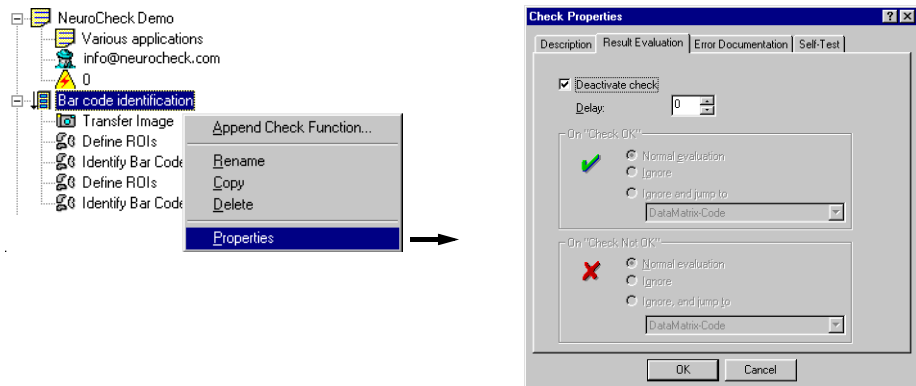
NeuroCheck Demo
Various applications
info@neurocheck.com
0
Bar code identification
Transfer Image
Define ROIs
Identify Bar Code
Define ROIs
Identify Bar Code

Append Check Function...
Rename
Copy
Delete
Properties

Check Properties
?
X
Description
Result Evaluation
Error Documentation
Self-Test

Deactivate check
Delay:
0

On "Check OK"
Normal evaluation
Ignore
Ignore and jump to
DataMatrix-Code

On "Check Not OK"
Normal evaluation
Ignore
Ignore, and jump to
DataMatrix-Code

OK
Cancel